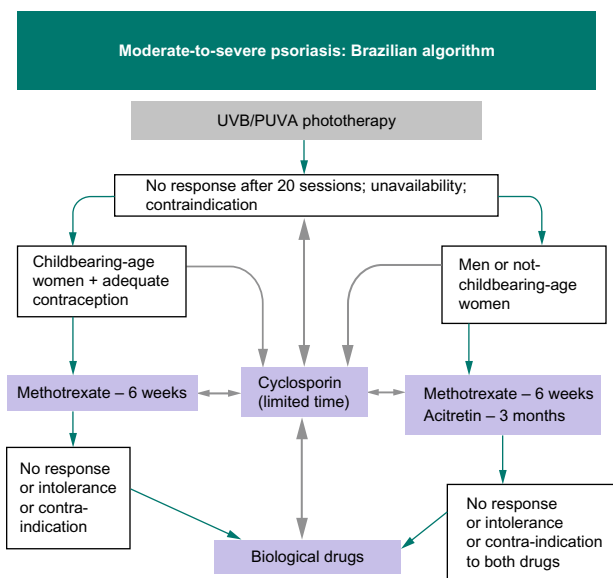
Moderate-to-severe psoriasis: Brazilian algorithm

UVB/PUVA phototherapy

No response after 20 sessions; unavailability; contraindication

Childbearing-age women + adequate contraception

Men or not-childbearing-age women

Methotrexate – 6 weeks

Cyclosporin (limited time)

Methotrexate – 6 weeks
Acitretin – 3 months

No response or intolerance or contra-indication

No response or intolerance or contra-indication to both drugs

Biological drugs